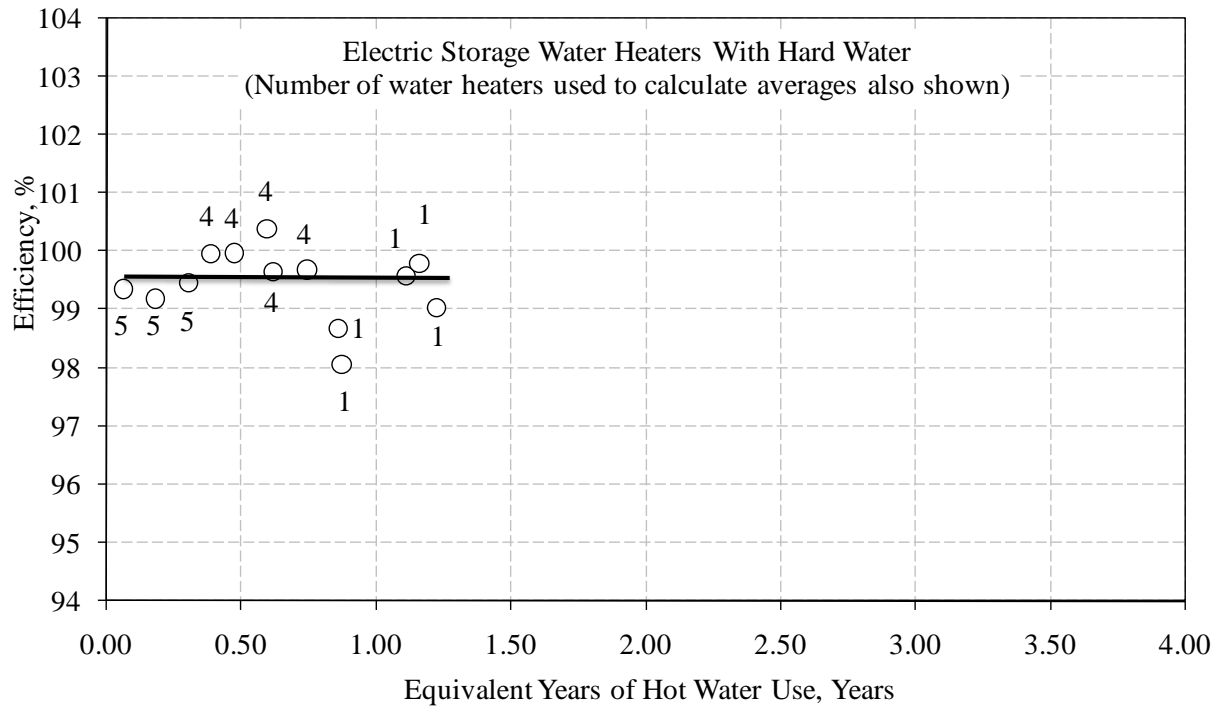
Electric Storage Water Heaters With Hard Water
(Number of water heaters used to calculate averages also shown)

Efficiency, %

104
103
102
101
100
99
98
97
96
95
94

4
4 4
4
1
1
4
5 5 5
1
1
1

0.00 0.50 1.00 1.50 2.00 2.50 3.00 3.50 4.00

Equivalent Years of Hot Water Use, Years